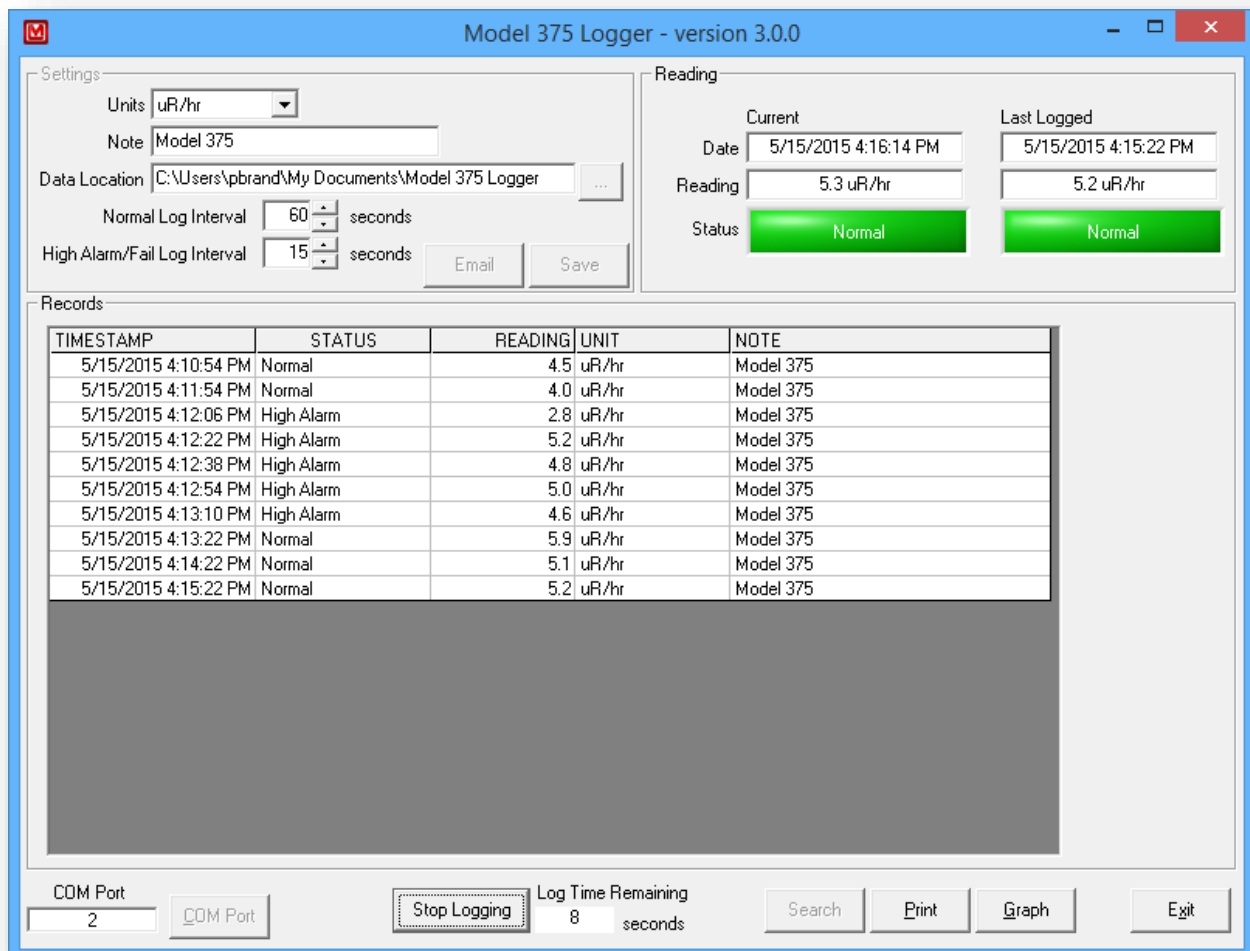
Model 375 Logger - version 3.0.0

Settings

Units uR/hr

Note Model 375

Data Location C:\Users\pbrand\My Documents\Model 375 Logger ...

Normal Log Interval 60 seconds

High Alarm/Fail Log Interval 15 seconds

Email Save

Reading

Current

Last Logged

Date 5/15/2015 4:16:14 PM 5/15/2015 4:15:22 PM

Reading 5.3 uR/hr 5.2 uR/hr

Status Normal Normal

Records

| TIMESTAMP | STATUS | READING | UNIT | NOTE |
|---|---|---|---|---|
| 5/15/2015 4:10:54 PM | Normal | 4.5 | uR/hr | Model 375 |
| 5/15/2015 4:11:54 PM | Normal | 4.0 | uR/hr | Model 375 |
| 5/15/2015 4:12:06 PM | High Alarm | 2.8 | uR/hr | Model 375 |
| 5/15/2015 4:12:22 PM | High Alarm | 5.2 | uR/hr | Model 375 |
| 5/15/2015 4:12:38 PM | High Alarm | 4.8 | uR/hr | Model 375 |
| 5/15/2015 4:12:54 PM | High Alarm | 5.0 | uR/hr | Model 375 |
| 5/15/2015 4:13:10 PM | High Alarm | 4.6 | uR/hr | Model 375 |
| 5/15/2015 4:13:22 PM | Normal | 5.9 | uR/hr | Model 375 |
| 5/15/2015 4:14:22 PM | Normal | 5.1 | uR/hr | Model 375 |
| 5/15/2015 4:15:22 PM | Normal | 5.2 | uR/hr | Model 375 |

COM Port
2
COM Port

Stop Logging

Log Time Remaining
8 seconds

Search Print Graph Exit